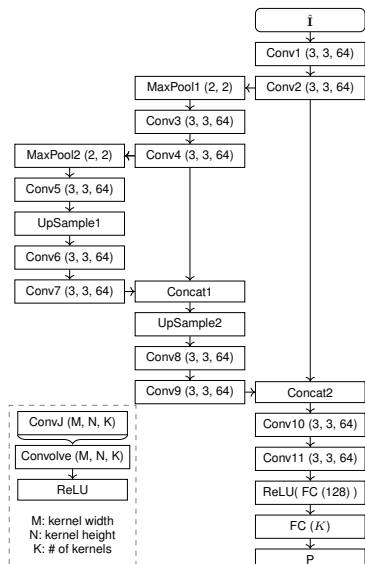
$\hat{\mathbf{I}}$

Conv1 (3, 3, 64)

MaxPool1 (2, 2)

Conv2 (3, 3, 64)

Conv3 (3, 3, 64)

MaxPool2 (2, 2)

Conv4 (3, 3, 64)

Conv5 (3, 3, 64)

UpSample1

Conv6 (3, 3, 64)

Conv7 (3, 3, 64)

Concat1

UpSample2

Conv8 (3, 3, 64)

Conv9 (3, 3, 64)

Concat2

ConvJ (M, N, K)

Conv10 (3, 3, 64)

Convolve (M, N, K)

Conv11 (3, 3, 64)

ReLU

ReLU( FC (128) )

M: kernel width
N: kernel height
K: # of kernels

FC $(K)$

P